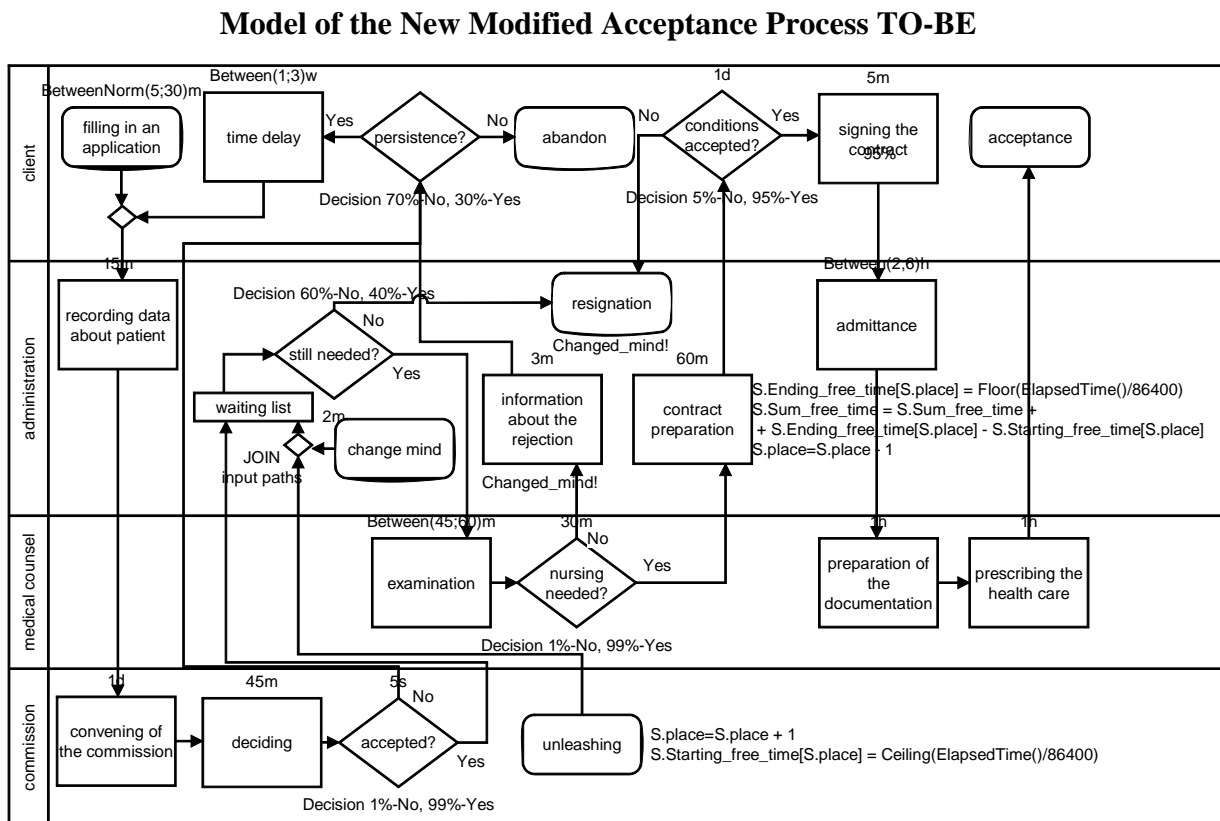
Model of the New Modified Acceptance Process TO-BE

client

BetweenNorm(5;30)m
filling in an application

Between(1;3)w
time delay

Yes
persistence?
No
Decision 70%-No, 30%-Yes

abandon

1d
No
conditions accepted?
Yes
Decision 5%-No, 95%-Yes

5m
signing the contract
95%

acceptance

administration

15m
recording data about patient

Decision 60%-No, 40%-Yes
No
still needed?
Yes

waiting list
2m
JOIN input paths
change mind

resignation
Changed_mind!

3m
information about the rejection
Changed_mind!

60m
contract preparation

Between(2;6)h
admittance

S.Ending_free_time[S.place] = Floor(ElapsedTime()/86400)
S.Sum_free_time = S.Sum_free_time +
+ S.Ending_free_time[S.place] - S.Starting_free_time[S.place]
S.place=S.place - 1

medical counsel

Between(45;60)m
examination

30m
No
nursing needed?
Yes
Decision 1%-No, 99%-Yes

1h
preparation of the documentation

1h
prescribing the health care

commission

1d
convening of the commission

45m
deciding

5s
No
accepted?
Yes
Decision 1%-No, 99%-Yes

unleashing

S.place=S.place + 1
S.Starting_free_time[S.place] = Ceiling(ElapsedTime()/86400)